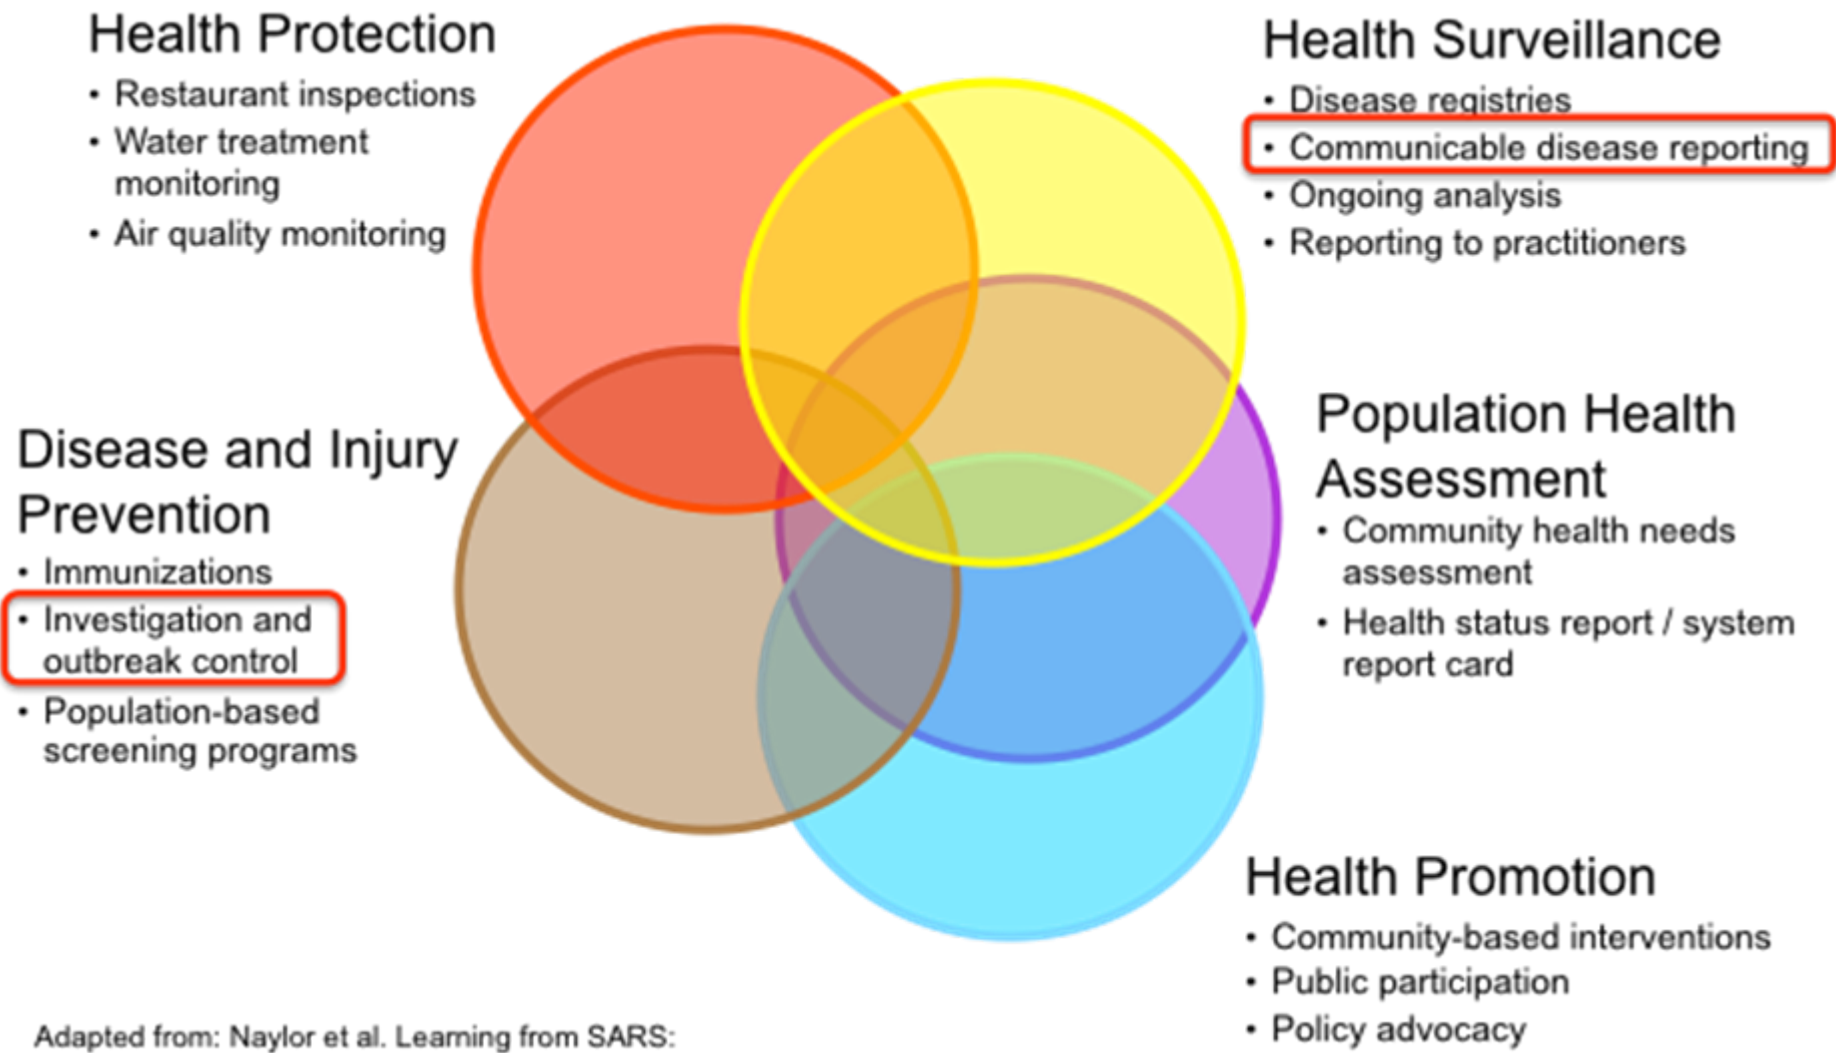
Health Protection
• Restaurant inspections
• Water treatment monitoring
• Air quality monitoring

Health Surveillance
• Disease registries
• Communicable disease reporting
• Ongoing analysis
• Reporting to practitioners

Disease and Injury Prevention
• Immunizations
• Investigation and outbreak control
• Population-based screening programs

Population Health Assessment
• Community health needs assessment
• Health status report / system report card

Health Promotion
• Community-based interventions
• Public participation
• Policy advocacy

Adapted from: Naylor et al. Learning from SARS: